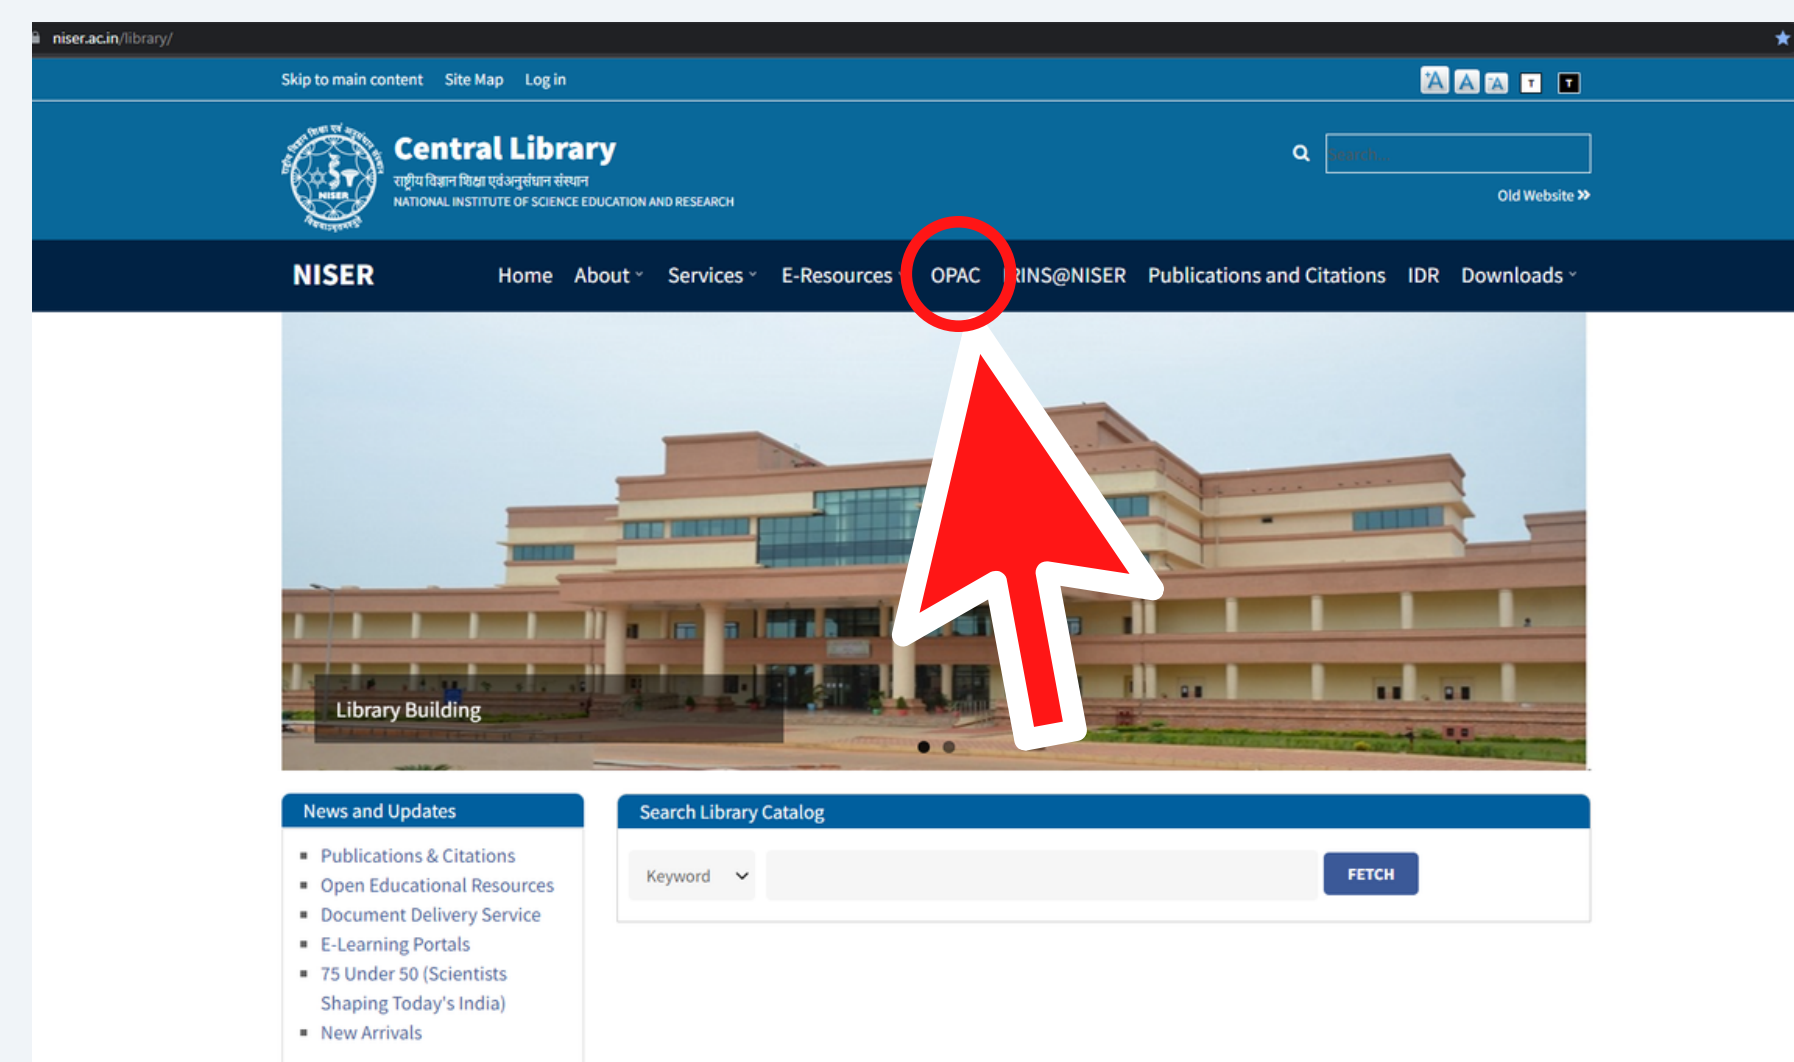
niser.ac.in/library/

Skip to main content Site Map Log in

A A A T T

Central Library
राष्ट्रीय विज्ञान शिक्षा एवं अनुसंधान संस्थान
NATIONAL INSTITUTE OF SCIENCE EDUCATION AND RESEARCH

Search...

Old Website »

NISER

Home About Services E-Resources OPAC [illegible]INS@NISER Publications and Citations IDR Downloads

Library Building

News and Updates

- Publications & Citations
- Open Educational Resources
- Document Delivery Service
- E-Learning Portals
- 75 Under 50 (Scientists Shaping Today's India)
- New Arrivals

Search Library Catalog

Keyword

FETCH